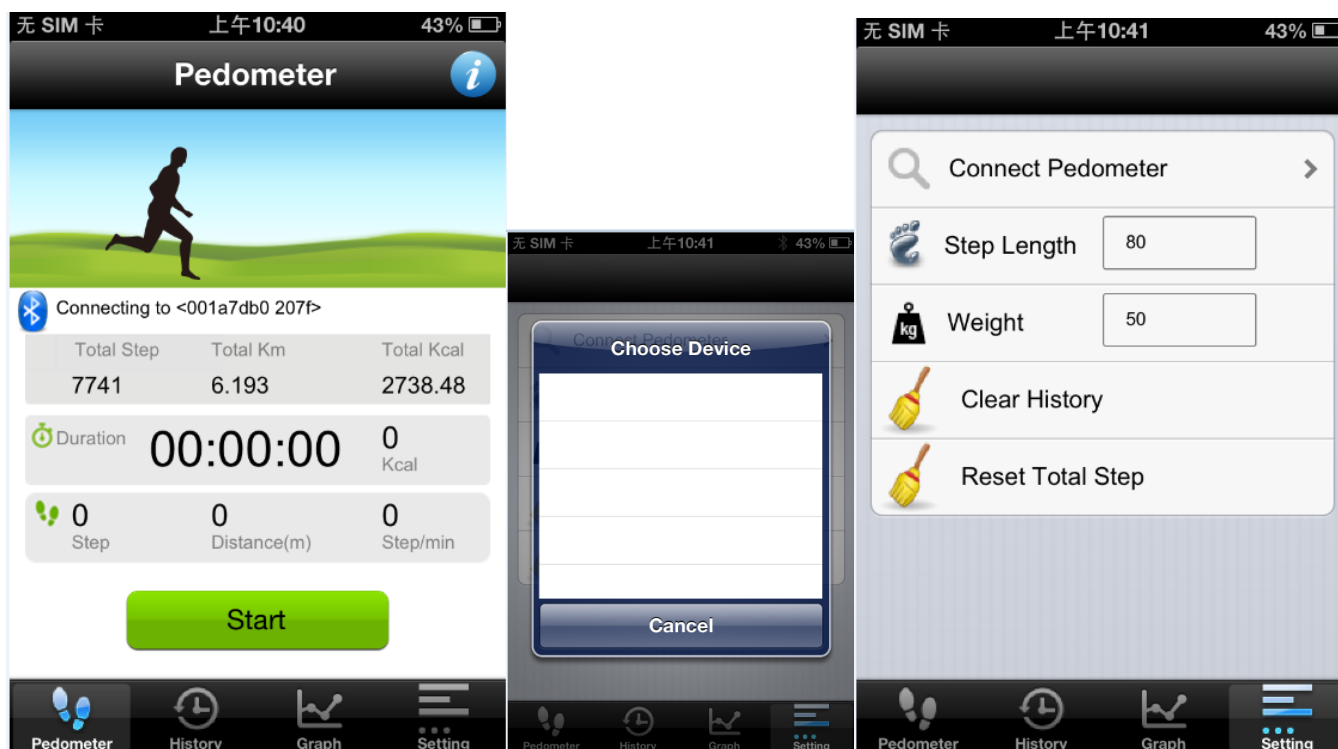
无 SIM 卡 上午10:40 43%

Pedometer

Connecting to <001a7db0 207f>

| Total Step | Total Km | Total Kcal |
|---|---|---|
| 7741 | 6.193 | 2738.48 |

Duration 00:00:00 0 Kcal

0 Step 0 Distance(m) 0 Step/min

Start

Pedometer History Graph Setting

无 SIM 卡 上午10:41 43%

Connect Pedometer

Choose Device

Cancel

Pedometer History Graph Setting

无 SIM 卡 上午10:41 43%

Connect Pedometer

Step Length 80

kg Weight 50

Clear History

Reset Total Step

Pedometer History Graph Setting